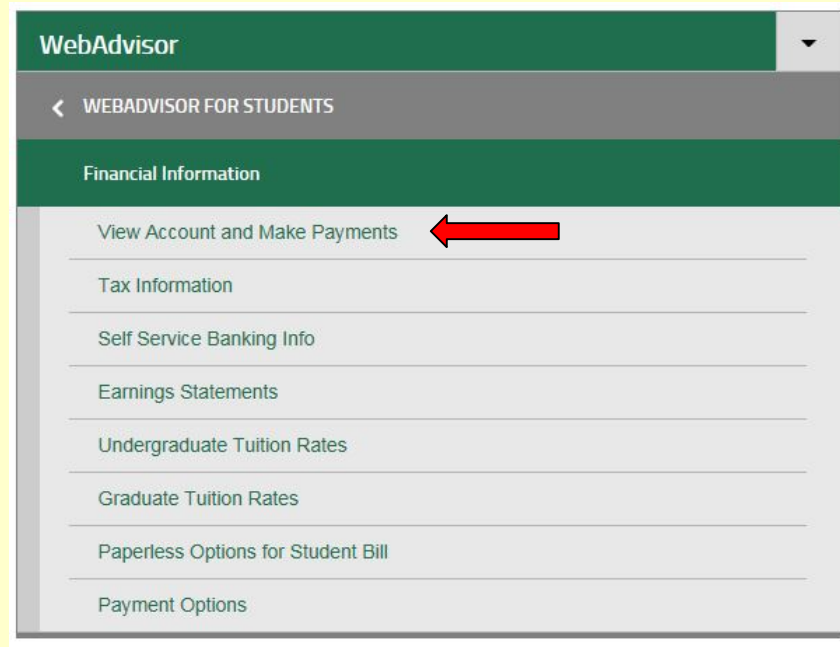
WebAdvisor

WEBADVISOR FOR STUDENTS

Financial Information

View Account and Make Payments

Tax Information

Self Service Banking Info

Earnings Statements

Undergraduate Tuition Rates

Graduate Tuition Rates

Paperless Options for Student Bill

Payment Options